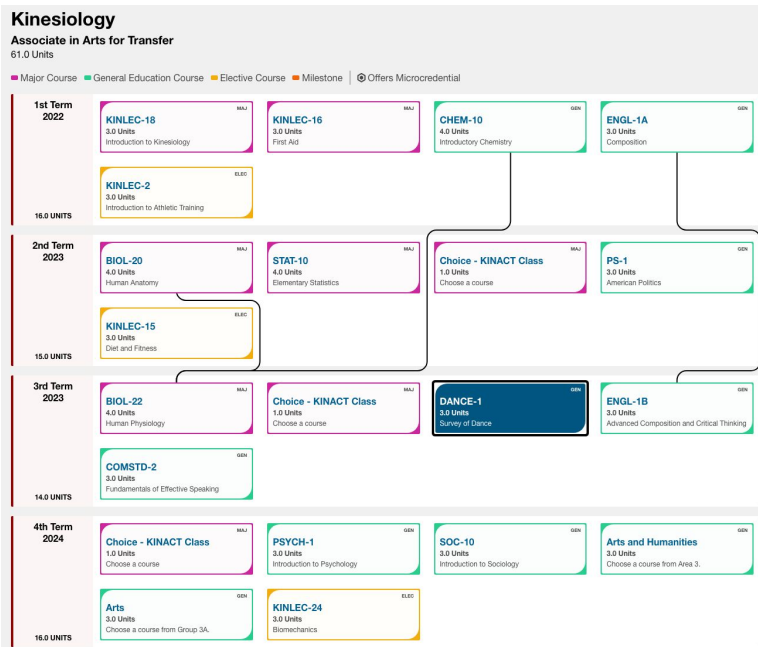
Kinesiology

Associate in Arts for Transfer

61.0 Units

Major Course  General Education Course  Elective Course  Milestone  Offers Microcredential

1st Term 2022

MAJ
KINLEC-18
3.0 Units
Introduction to Kinesiology

MAJ
KINLEC-16
3.0 Units
First Aid

GEN
CHEM-10
4.0 Units
Introductory Chemistry

GEN
ENGL-1A
3.0 Units
Composition

ELEC
KINLEC-2
3.0 Units
Introduction to Athletic Training

16.0 UNITS

2nd Term 2023

MAJ
BIOL-20
4.0 Units
Human Anatomy

MAJ
STAT-10
4.0 Units
Elementary Statistics

MAJ
Choice - KINACT Class
1.0 Units
Choose a course

GEN
PS-1
3.0 Units
American Politics

ELEC
KINLEC-15
3.0 Units
Diet and Fitness

15.0 UNITS

3rd Term 2023

MAJ
BIOL-22
4.0 Units
Human Physiology

MAJ
Choice - KINACT Class
1.0 Units
Choose a course

GEN
DANCE-1
3.0 Units
Survey of Dance

GEN
ENGL-1B
3.0 Units
Advanced Composition and Critical Thinking

GEN
COMSTD-2
3.0 Units
Fundamentals of Effective Speaking

14.0 UNITS

4th Term 2024

MAJ
Choice - KINACT Class
1.0 Units
Choose a course

GEN
PSYCH-1
3.0 Units
Introduction to Psychology

GEN
SOC-10
3.0 Units
Introduction to Sociology

GEN
Arts and Humanities
3.0 Units
Choose a course from Area 3.

GEN
Arts
3.0 Units
Choose a course from Group 3A.

ELEC
KINLEC-24
3.0 Units
Biomechanics

16.0 UNITS